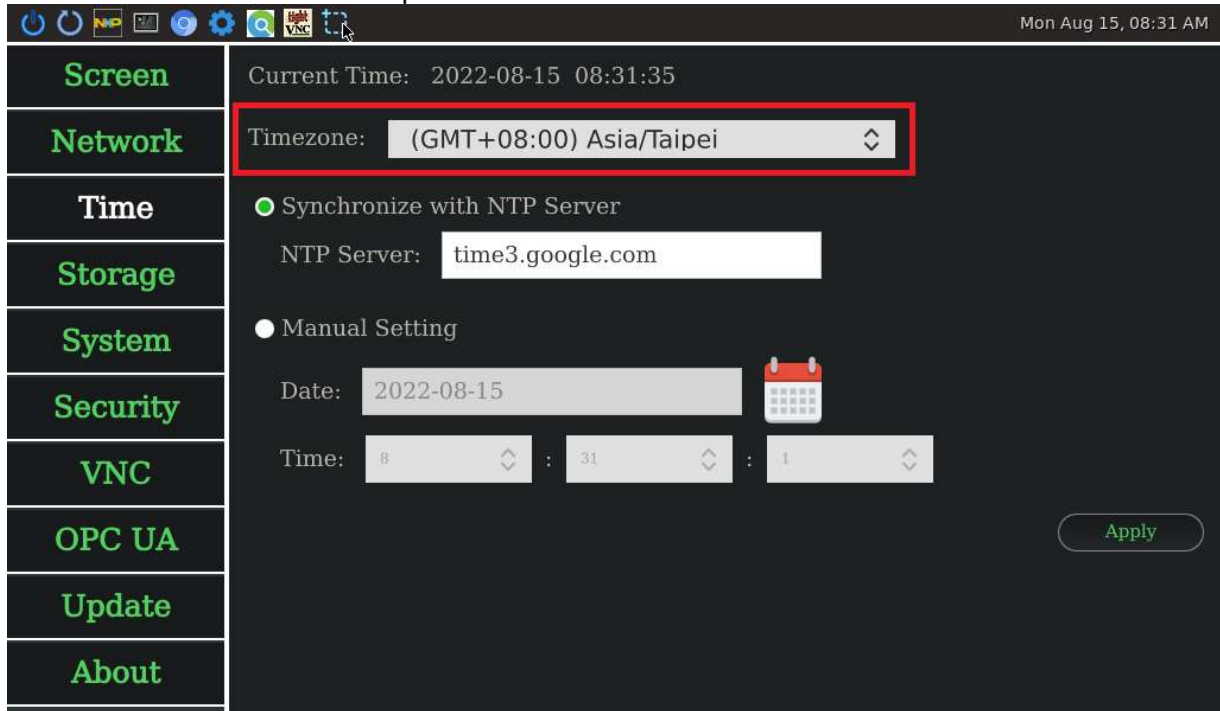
Mon Aug 15, 08:31 AM

Screen
Network
Time
Storage
System
Security
VNC
OPC UA
Update
About

Current Time: 2022-08-15 08:31:35

Timezone: (GMT+08:00) Asia/Taipei

Synchronize with NTP Server

NTP Server: time3.google.com

Manual Setting

Date: 2022-08-15

Time: 8 : 31 : 1

Apply